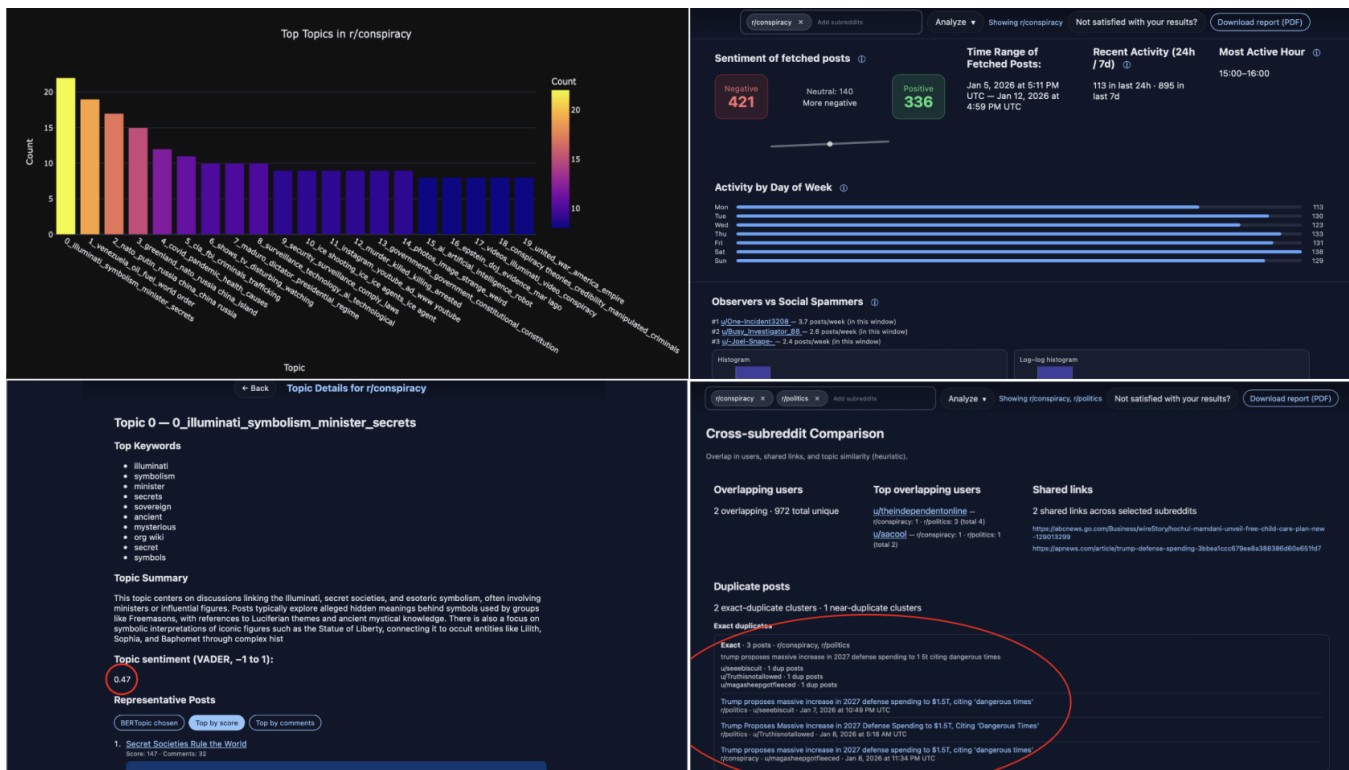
Top Topics in r/conspiracy

Count

20
15
10
5
0

Count
20
15
10

0_illuminati_symbolism_minister_secrets
1_venezuela_oil_maduro_world_order
2_nato_putin_russia_china_russia
3_greenland_nato_russia_china_island
4_covid_pandemic_health_causes
5_cia_fbi_criminals_trafficking
6_shows_tv_disturbing_watching
7_maduro_dictator_presidential_regime
8_surveillance_technology_ai_technological
9_security_surveillance_comply_laws
10_ice_shooting_ice_agents_ice_agent
11_instagram_youtube_ad_www_youtube
12_murder_killed_killing_arrested
13_government_mass_government_constitutional_constitution
14_photos_image_strange_weird
15_ai_artificial_intelligence_robot
16_epstein_illuminati_evidence_mar_lago
17_video_illuminati_video_conspiracy
18_conspiracy_theories_credibility_manipulated_criminals
19_united_war_america_empire

Topic

r/conspiracy × Add subreddits | Analyze ▾ | Showing r/conspiracy | Not satisfied with your results? | Download report (PDF)

Sentiment of fetched posts ⓘ
Negative
421
Neutral: 140
More negative
Positive
336

Time Range of Fetched Posts:
Jan 5, 2026 at 5:11 PM UTC — Jan 12, 2026 at 4:59 PM UTC

Recent Activity (24h / 7d) ⓘ
113 in last 24h · 895 in last 7d

Most Active Hour ⓘ
15:00–16:00

Activity by Day of Week ⓘ
Mon 113
Tue 130
Wed 123
Thu 133
Fri 131
Sat 138
Sun 129

Observers vs Social Spammers ⓘ
#1 u/One-Incident3208 — 3.7 posts/week (in this window)
#2 u/Busy_Investigator_88 — 2.6 posts/week (in this window)
#3 u/-Joel-Snape- — 2.4 posts/week (in this window)
Histogram
Log-log histogram

← Back Topic Details for r/conspiracy

Topic 0 — 0_illuminati_symbolism_minister_secrets

Top Keywords
• illuminati
• symbolism
• minister
• secrets
• sovereign
• ancient
• mysterious
• org wiki
• secret
• symbols

Topic Summary
This topic centers on discussions linking the Illuminati, secret societies, and esoteric symbolism, often involving ministers or influential figures. Posts typically explore alleged hidden meanings behind symbols used by groups like Freemasons, with references to Luciferian themes and ancient mystical knowledge. There is also a focus on symbolic interpretations of iconic figures such as the Statue of Liberty, connecting it to occult entities like Lilith, Sophia, and Baphomet through complex hist

Topic sentiment (VADER, −1 to 1):
0.47

Representative Posts
BERTopic chosen | Top by score | Top by comments
1. Secret Societies Rule the World
Score: 147 · Comments: 32

r/conspiracy × r/politics × Add subreddits | Analyze ▾ | Showing r/conspiracy, r/politics | Not satisfied with your results? | Download report (PDF)

Cross-subreddit Comparison
Overlap in users, shared links, and topic similarity (heuristic).

Overlapping users
2 overlapping · 972 total unique

Top overlapping users
u/theindependentonline — r/conspiracy: 1 · r/politics: 3 (total 4)
u/aacool — r/conspiracy: 1 · r/politics: 1 (total 2)

Shared links
2 shared links across selected subreddits
https://abcnews.go.com/Business/wireStory/hochul-mamdani-unveil-free-child-care-plan-new-129013299
https://apnews.com/article/trump-defense-spending-3bbea1ccc679ee8a388386d60e651fd7

Duplicate posts
2 exact-duplicate clusters · 1 near-duplicate clusters
Exact duplicates
Exact · 3 posts · r/conspiracy, r/politics
trump proposes massive increase in 2027 defense spending to 1 5t citing dangerous times
u/seeebiscuit · 1 dup posts
u/Truthisnotallowed · 1 dup posts
u/magasheepgotfleeced · 1 dup posts
Trump proposes massive increase in 2027 defense spending to $1.5T, citing 'dangerous times'
r/politics · u/seeebiscuit · Jan 7, 2026 at 10:49 PM UTC
Trump Proposes Massive Increase in 2027 Defense Spending to $1.5T, Citing 'Dangerous Times'
r/politics · u/Truthisnotallowed · Jan 8, 2026 at 5:18 AM UTC
Trump proposes massive increase in 2027 defense spending to $1.5T, citing 'dangerous times'
r/conspiracy · u/magasheepgotfleeced · Jan 8, 2026 at 11:34 PM UTC